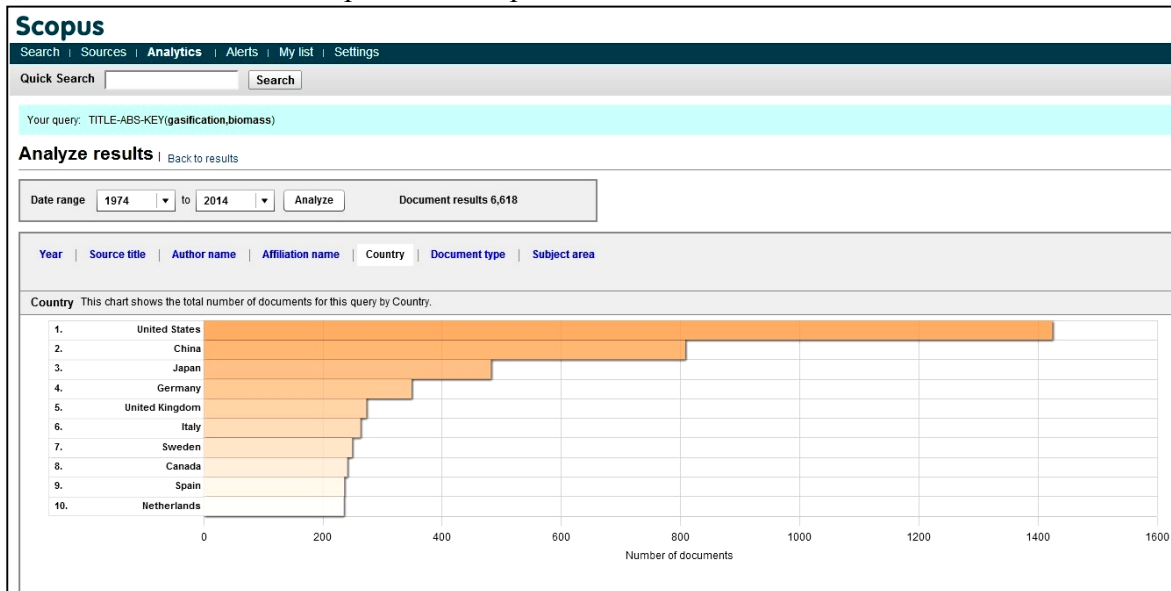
Scopus

Search | Sources | Analytics | Alerts | My list | Settings

Quick Search [ ] Search

Your query: TITLE-ABS-KEY(gasification,biomass)

Analyze results | Back to results

Date range 1974 to 2014 Analyze Document results 6,618

Year | Source title | Author name | Affiliation name | Country | Document type | Subject area

Country This chart shows the total number of documents for this query by Country.

1. United States
2. China
3. Japan
4. Germany
5. United Kingdom
6. Italy
7. Sweden
8. Canada
9. Spain
10. Netherlands

0 200 400 600 800 1000 1200 1400 1600

Number of documents